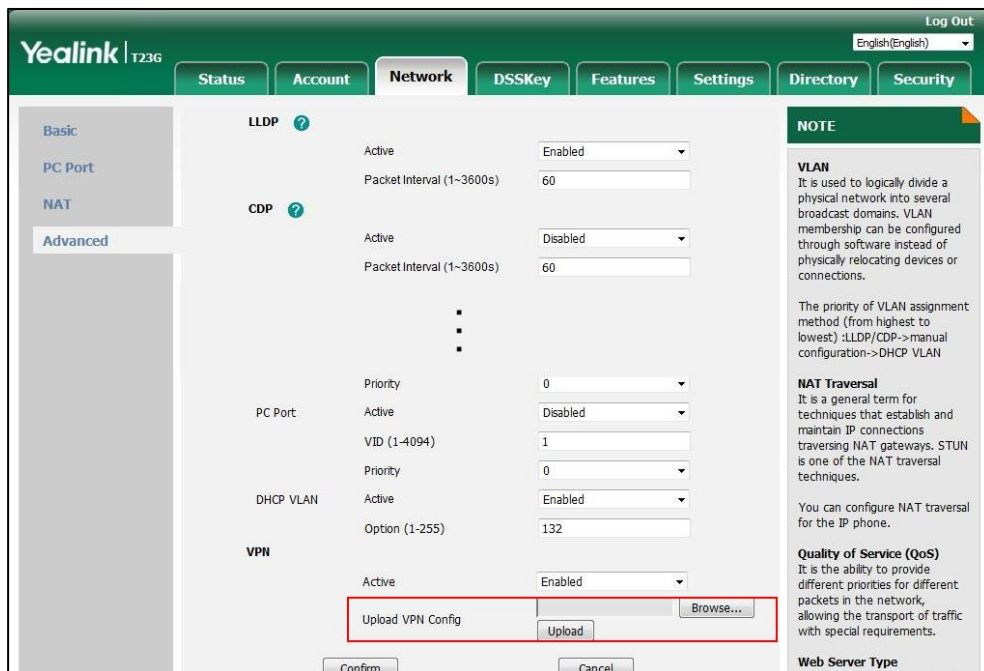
Log Out
English(English)

Yealink T23G

Status
Account
Network
DSSKey
Features
Settings
Directory
Security

Basic
PC Port
NAT
Advanced

LLDP
Active
Enabled
Packet Interval (1~3600s)
60

CDP
Active
Disabled
Packet Interval (1~3600s)
60

Priority
0
PC Port
Active
Disabled
VID (1-4094)
1
Priority
0
DHCP VLAN
Active
Enabled
Option (1-255)
132

VPN
Active
Enabled
Upload VPN Config
Browse...
Upload

Confirm
Cancel

NOTE

VLAN
It is used to logically divide a physical network into several broadcast domains. VLAN membership can be configured through software instead of physically relocating devices or connections.

The priority of VLAN assignment method (from highest to lowest) :LLDP/CDP->manual configuration->DHCP VLAN

NAT Traversal
It is a general term for techniques that establish and maintain IP connections traversing NAT gateways. STUN is one of the NAT traversal techniques.

You can configure NAT traversal for the IP phone.

Quality of Service (QoS)
It is the ability to provide different priorities for different packets in the network, allowing the transport of traffic with special requirements.

Web Server Type